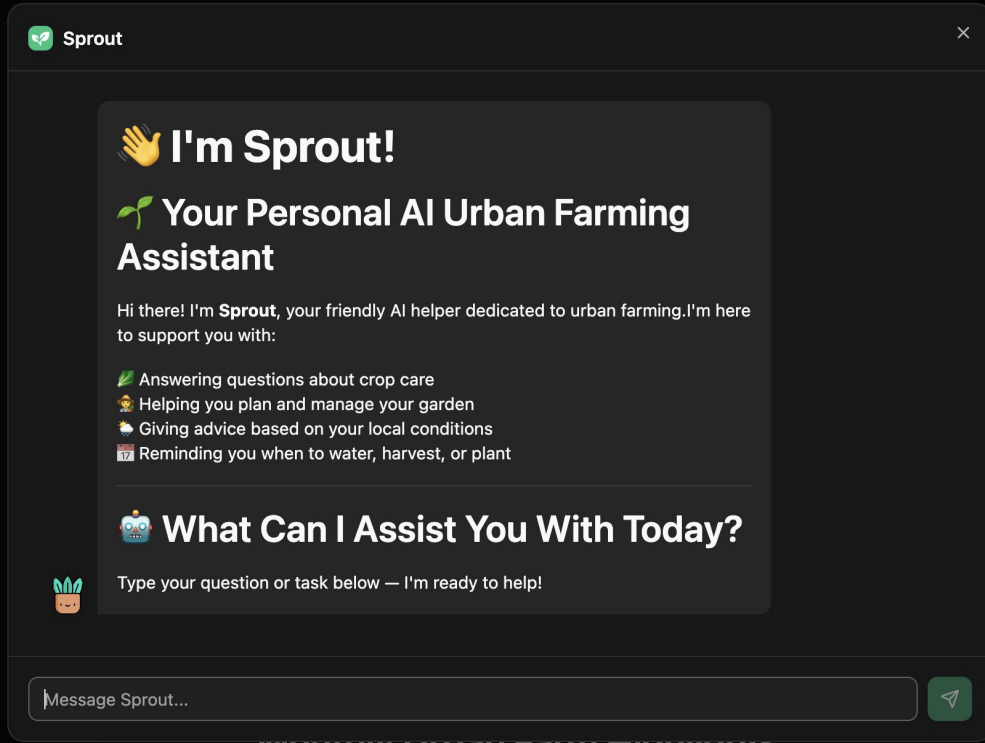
Sprout

×

👋 I'm Sprout!

🌱 Your Personal AI Urban Farming Assistant

Hi there! I'm **Sprout**, your friendly AI helper dedicated to urban farming.I'm here to support you with:

🥬 Answering questions about crop care
🧑‍🌾 Helping you plan and manage your garden
🌦️ Giving advice based on your local conditions
📅 Reminding you when to water, harvest, or plant

🤖 What Can I Assist You With Today?

Type your question or task below — I'm ready to help!

Message Sprout...